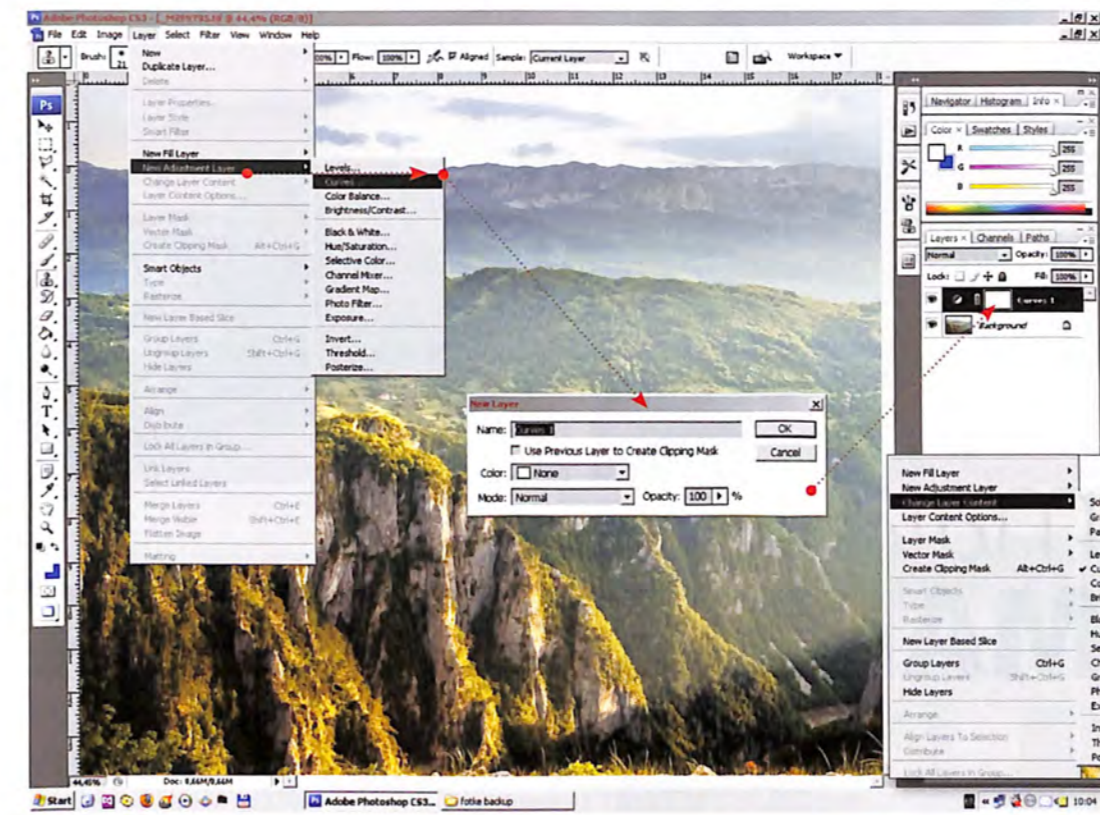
Adobe Photoshop CS3 - [_MG9795.tif @ 44,4% (RGB/8)]

File Edit Image Layer Select Filter View Window Help

Brush: Flow: 100% Aligned Sample: Current Layer Workspace

New
Duplicate Layer...
Delete

Layer Properties...
Layer Style
Smart Filter

New Fill Layer
New Adjustment Layer
Change Layer Content
Layer Content Options...

Layer Mask
Vector Mask
Create Clipping Mask Alt+Ctrl+G

Smart Objects
Type
Rasterize

New Layer Based Slice

Group Layers Ctrl+G
Ungroup Layers Shift+Ctrl+G
Hide Layers

Arrange

Align
Distribute

Lock All Layers in Group...

Link Layers
Select Linked Layers

Merge Layers Ctrl+E
Merge Visible Shift+Ctrl+E
Flatten Image

Matting

Levels...
Curves...
Color Balance...
Brightness/Contrast...

Black & White...
Hue/Saturation...
Selective Color...
Channel Mixer...
Gradient Map...
Photo Filter...
Exposure...

Invert...
Threshold...
Posterize...

Navigator Histogram Info
Color Swatches Styles
R 255
G 255
B 255

Layers Channels Paths
Normal Opacity: 100%
Lock: Fill: 100%
Curves 1
Background

New Layer
Name: Curves 1 OK
Use Previous Layer to Create Clipping Mask Cancel
Color: None
Mode: Normal Opacity: 100 %

New Fill Layer
New Adjustment Layer
Change Layer Content
Layer Content Options...

Layer Mask
Vector Mask
Create Clipping Mask Alt+Ctrl+G

Smart Objects
Type
Rasterize

New Layer Based Slice

Group Layers Ctrl+G
Ungroup Layers Shift+Ctrl+G
Hide Layers

Arrange

Align Layers To Selection
Distribute

Lock All Layers in Group...

44,45% Doc: 8,66M/8,66M

Start Adobe Photoshop CS3... fotke backup 10:04